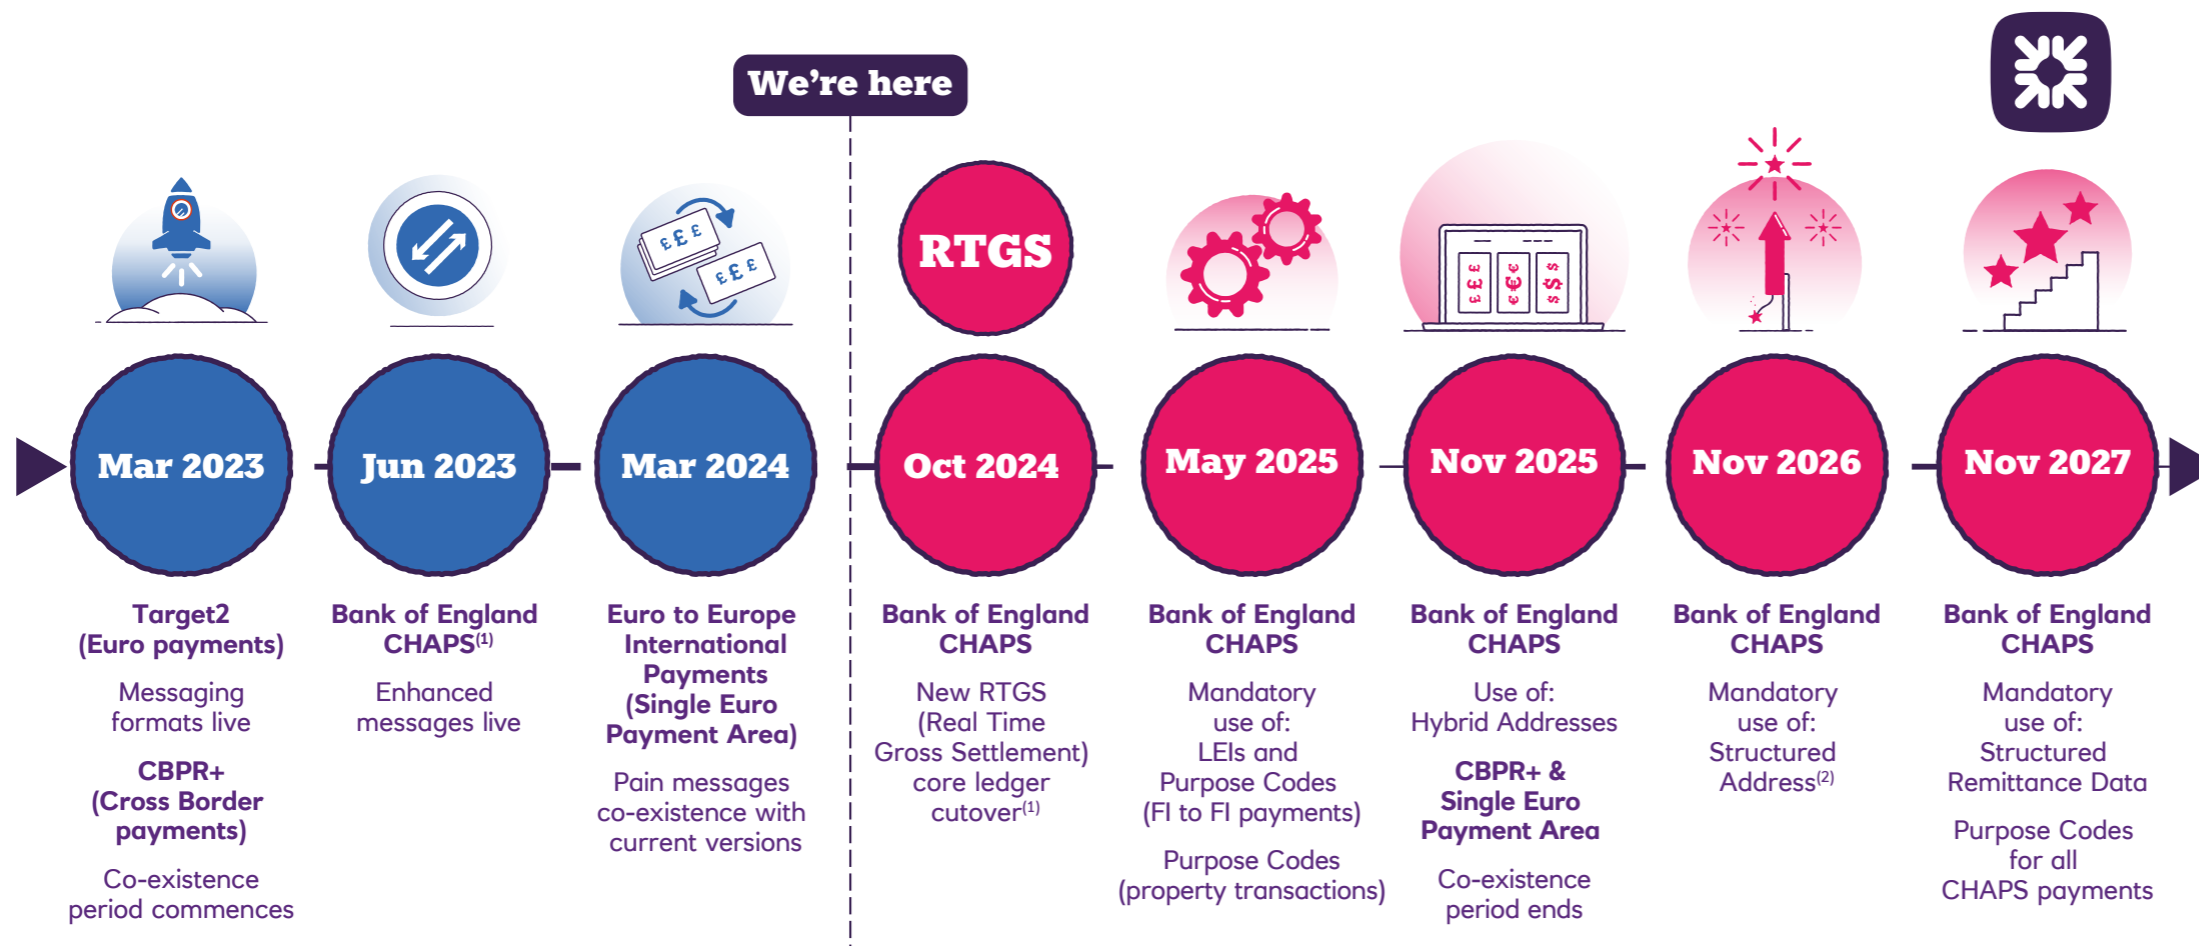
We're here

RTGS

Mar 2023

Target2 (Euro payments)

Messaging formats live

CBPR+ (Cross Border payments)

Co-existence period commences

Jun 2023

Bank of England CHAPS$^{(1)}$

Enhanced messages live

Mar 2024

Euro to Europe International Payments (Single Euro Payment Area)

Pain messages co-existence with current versions

Oct 2024

Bank of England CHAPS

New RTGS (Real Time Gross Settlement) core ledger cutover$^{(1)}$

May 2025

Bank of England CHAPS

Mandatory use of: LEIs and Purpose Codes (FI to FI payments)

Purpose Codes (property transactions)

Nov 2025

Bank of England CHAPS

Use of: Hybrid Addresses

CBPR+ & Single Euro Payment Area

Co-existence period ends

Nov 2026

Bank of England CHAPS

Mandatory use of: Structured Address$^{(2)}$

Nov 2027

Bank of England CHAPS

Mandatory use of: Structured Remittance Data

Purpose Codes for all CHAPS payments